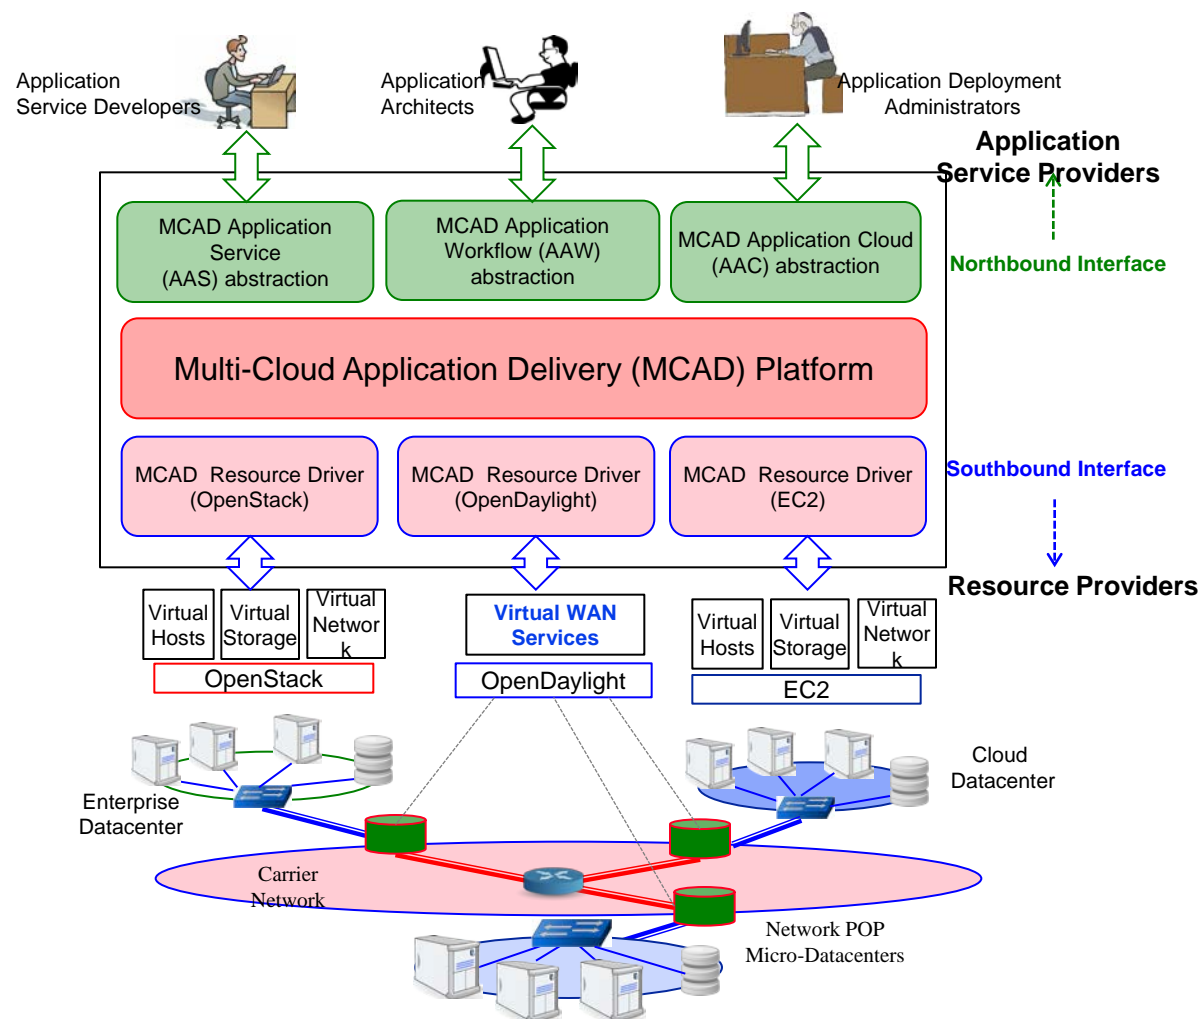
Application Service Developers

Application Architects

Application Deployment Administrators

Application Service Providers

MCAD Application Service (AAS) abstraction

MCAD Application Workflow (AAW) abstraction

MCAD Application Cloud (AAC) abstraction

Northbound Interface

Multi-Cloud Application Delivery (MCAD) Platform

MCAD Resource Driver (OpenStack)

MCAD Resource Driver (OpenDaylight)

MCAD Resource Driver (EC2)

Southbound Interface

Resource Providers

Virtual Hosts

Virtual Storage

Virtual Networ k

OpenStack

Virtual WAN Services

OpenDaylight

Virtual Hosts

Virtual Storage

Virtual Networ k

EC2

Enterprise Datacenter

Cloud Datacenter

Carrier Network

Network POP Micro-Datacenters